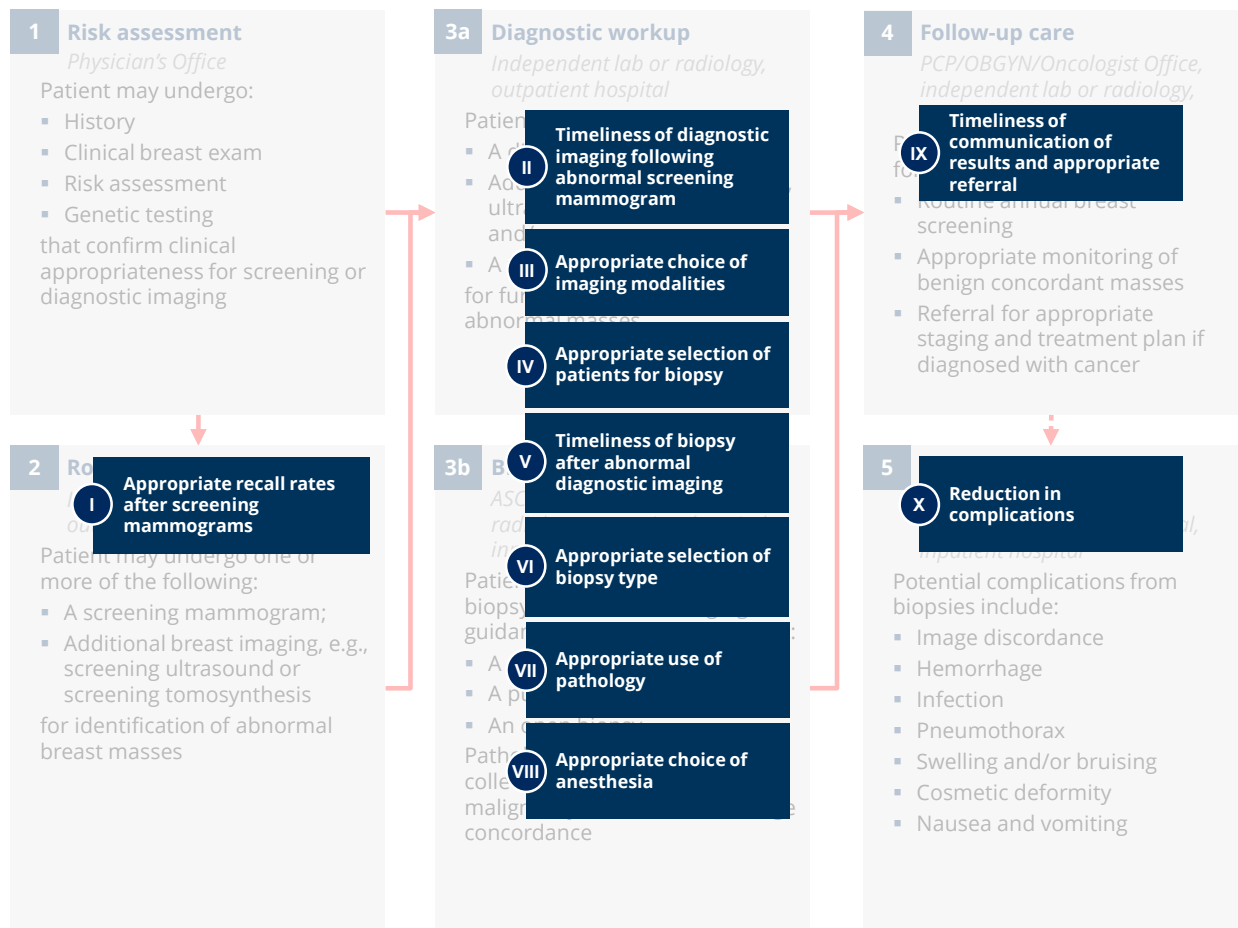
1 Risk assessment
Physician's Office

Patient may undergo:
- History
- Clinical breast exam
- Risk assessment
- Genetic testing

that confirm clinical appropriateness for screening or diagnostic imaging

2 Ro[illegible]
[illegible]

I Appropriate recall rates after screening mammograms

Patient may undergo one or more of the following:
- A screening mammogram;
- Additional breast imaging, e.g., screening ultrasound or screening tomosynthesis

for identification of abnormal breast masses

3a Diagnostic workup
Independent lab or radiology, outpatient hospital

Patien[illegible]
- A d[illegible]
- Add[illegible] ultr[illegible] and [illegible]
- A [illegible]

for fu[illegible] abnormal masses

II Timeliness of diagnostic imaging following abnormal screening mammogram

III Appropriate choice of imaging modalities

IV Appropriate selection of patients for biopsy

V Timeliness of biopsy after abnormal diagnostic imaging

VI Appropriate selection of biopsy type

VII Appropriate use of pathology

VIII Appropriate choice of anesthesia

3b B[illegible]
ASC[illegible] rad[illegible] in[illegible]

Patie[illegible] biopsy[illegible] guidan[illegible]
- A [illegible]
- A p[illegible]
- An open biopsy

Patho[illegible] colle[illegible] malign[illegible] concordance

4 Follow-up care
PCP/OBGYN/Oncologist Office, independent lab or radiology,

IX Timeliness of communication of results and appropriate referral

P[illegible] fo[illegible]
- Routine annual breast screening
- Appropriate monitoring of benign concordant masses
- Referral for appropriate staging and treatment plan if diagnosed with cancer

5

X Reduction in complications

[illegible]al, inpatient hospital

Potential complications from biopsies include:
- Image discordance
- Hemorrhage
- Infection
- Pneumothorax
- Swelling and/or bruising
- Cosmetic deformity
- Nausea and vomiting